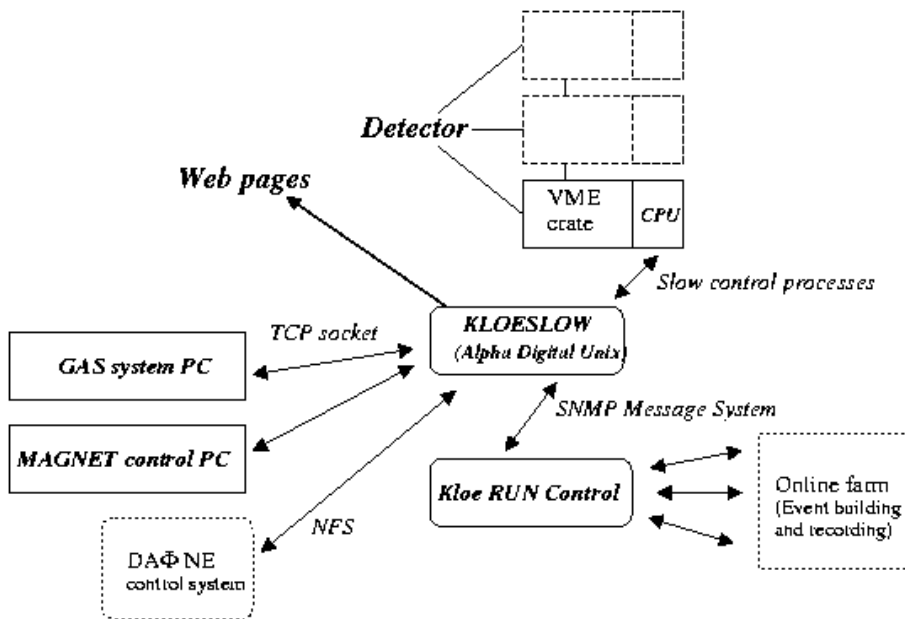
Detector

Web pages

VME crate

CPU

Slow control processes

TCP socket

KLOESLOW (Alpha Digital Unix)

GAS system PC

SNMP Message System

MAGNET control PC

Kloe RUN Control

Online farm (Event building and recording)

NFS

DAΦNE control system